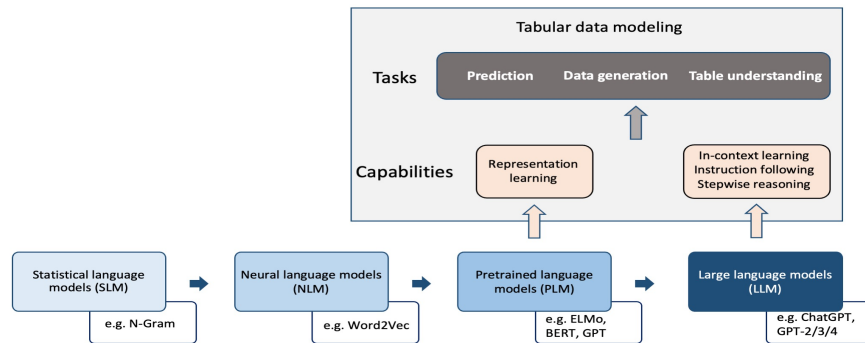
Tabular data modeling

Tasks

Prediction Data generation Table understanding

Capabilities

Representation learning

In-context learning
Instruction following
Stepwise reasoning

Statistical language models (SLM)

e.g. N-Gram

Neural language models (NLM)

e.g. Word2Vec

Pretrained language models (PLM)

e.g. ELMo, BERT, GPT

Large language models (LLM)

e.g. ChatGPT, GPT-2/3/4